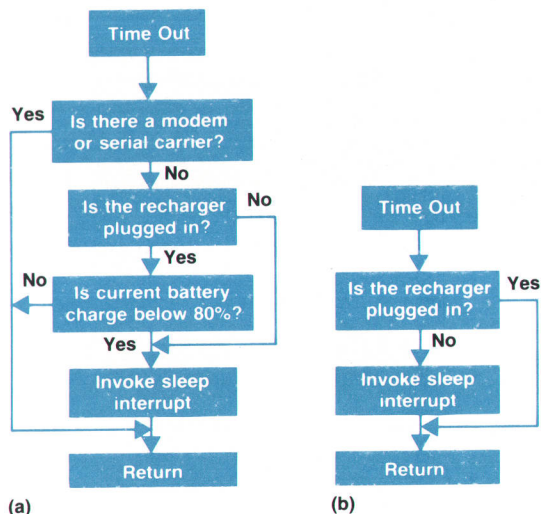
Time Out

Yes

Is there a modem or serial carrier?

No

Is the recharger plugged in?

No

Yes

No

Is current battery charge below 80%?

Yes

Invoke sleep interrupt

Return

(a)

Time Out

Is the recharger plugged in?

Yes

No

Invoke sleep interrupt

Return

(b)